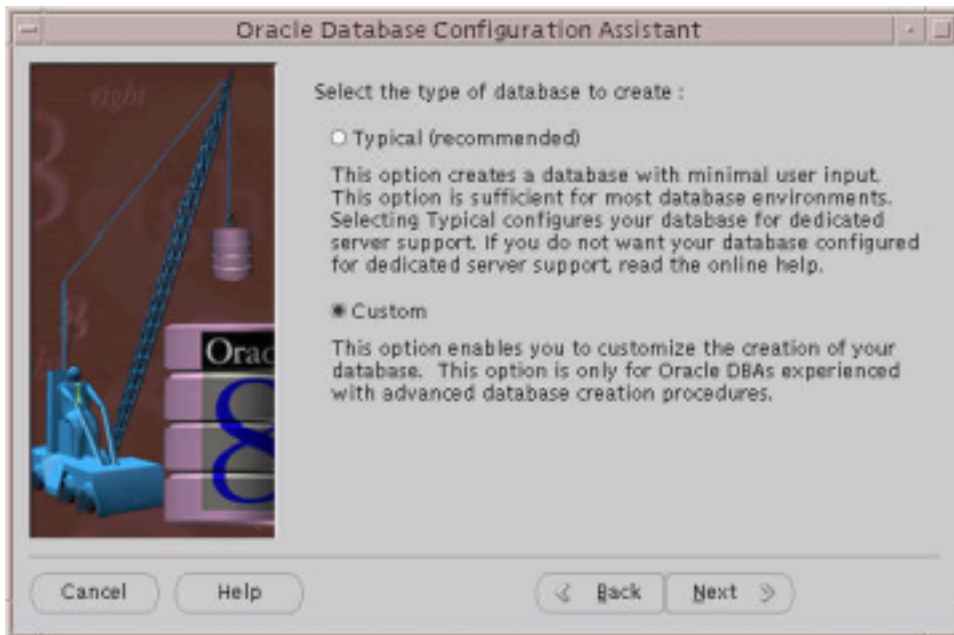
Oracle Database Configuration Assistant

eight

Orac

8

Select the type of database to create :

Typical (recommended)

This option creates a database with minimal user input. This option is sufficient for most database environments. Selecting Typical configures your database for dedicated server support. If you do not want your database configured for dedicated server support, read the online help.

Custom

This option enables you to customize the creation of your database. This option is only for Oracle DBAs experienced with advanced database creation procedures.

Cancel Help Back Next